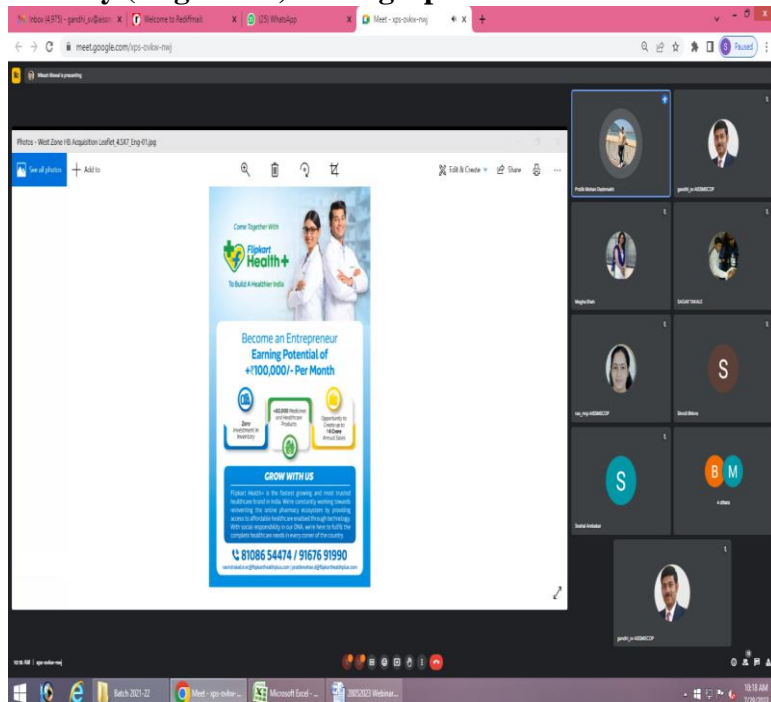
Inbox (4,975) - gandhi_sv@aissm | Welcome to Rediffmail | (25) WhatsApp | Meet - xps-ovkw-rwj

meet.google.com/xps-ovkw-rwj

Paused

Nilesh Nawal is presenting

Photos - West Zone HB Acquisition Leaflet_4.5X7_Eng-01.jpg

See all photos | Add to

Edit & Create | Share

Come Together With

Flipkart Health+

To Build A Healthier India

Become an Entrepreneur
Earning Potential of
+₹100,000/- Per Month

Zero Investment in Inventory

+60,000 Medicines and Healthcare Products

Opportunity to Create up to ₹4 Crore Annual Sales

GROW WITH US

Flipkart Health+ is the fastest growing and most trusted healthcare brand in India. We're constantly working towards reinventing the online pharmacy ecosystem by providing access to affordable healthcare enabled through technology. With social responsibility in our DNA, we're here to fulfill the complete healthcare needs in every corner of the country.

81086 54474 / 91676 91990

Pratik Mohan Deshmukh

gandhi_sv-AISSMSCOP

Megha Shah

SAGAR TAKALE

rao_mnp-AISSMSCOP

Shruti Bhise

S

Snehal Ambekar

B M

4 others

gandhi_sv-AISSMSCOP

10:18 AM | xps-ovkw-rwj

Batch 2021-22 | Meet - xps-ovkw-... | Microsoft Excel - ... | 28052023 Webinar...

10:18 AM
7/29/2022